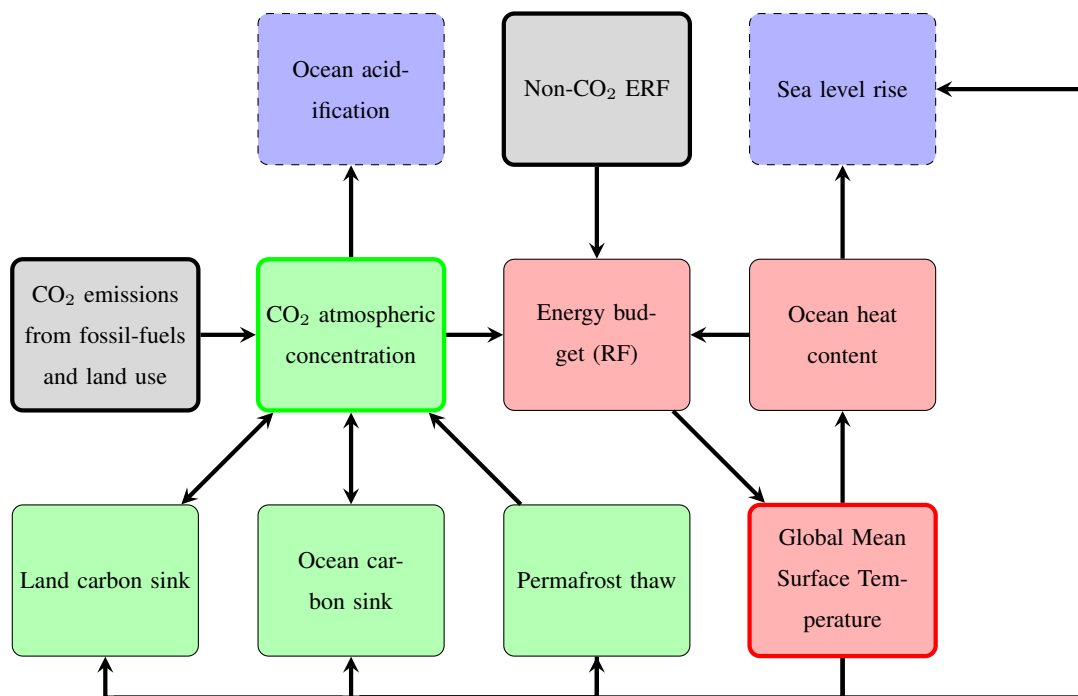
Ocean acidification

Non-$CO_2$ ERF

Sea level rise

$CO_2$ emissions from fossil-fuels and land use

$CO_2$ atmospheric concentration

Energy budget (RF)

Ocean heat content

Land carbon sink

Ocean carbon sink

Permafrost thaw

Global Mean Surface Temperature